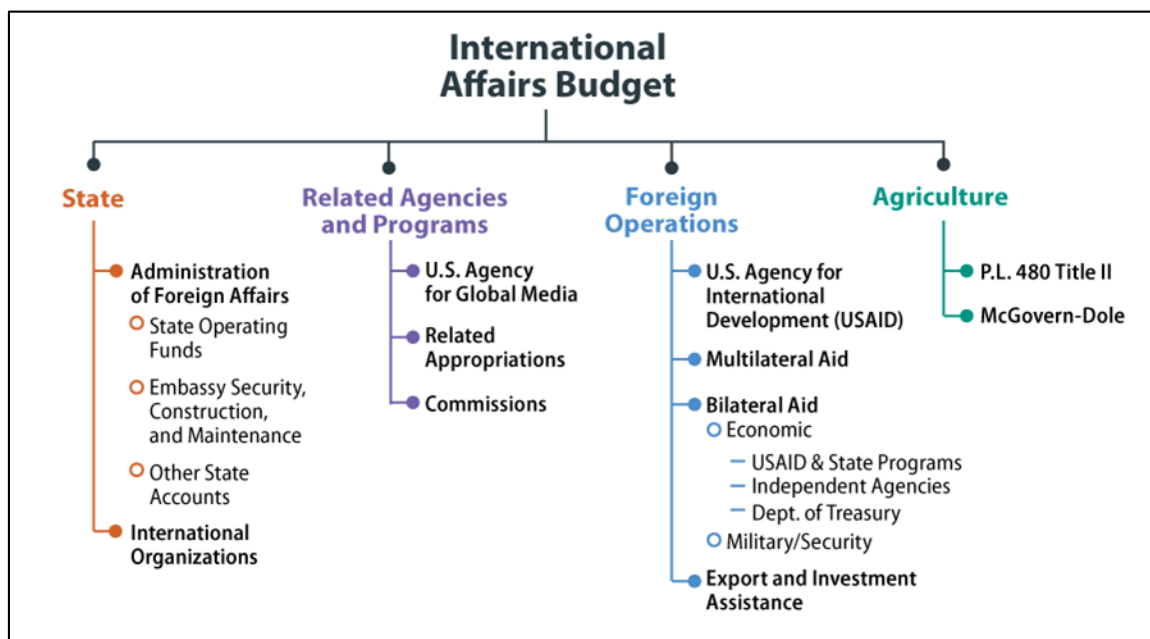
International Affairs Budget

State

Administration of Foreign Affairs

State Operating Funds

Embassy Security, Construction, and Maintenance

Other State Accounts

International Organizations

Related Agencies and Programs

U.S. Agency for Global Media

Related Appropriations

Commissions

Foreign Operations

U.S. Agency for International Development (USAID)

Multilateral Aid

Bilateral Aid

Economic

– USAID & State Programs

– Independent Agencies

– Dept. of Treasury

Military/Security

Export and Investment Assistance

Agriculture

P.L. 480 Title II

McGovern-Dole